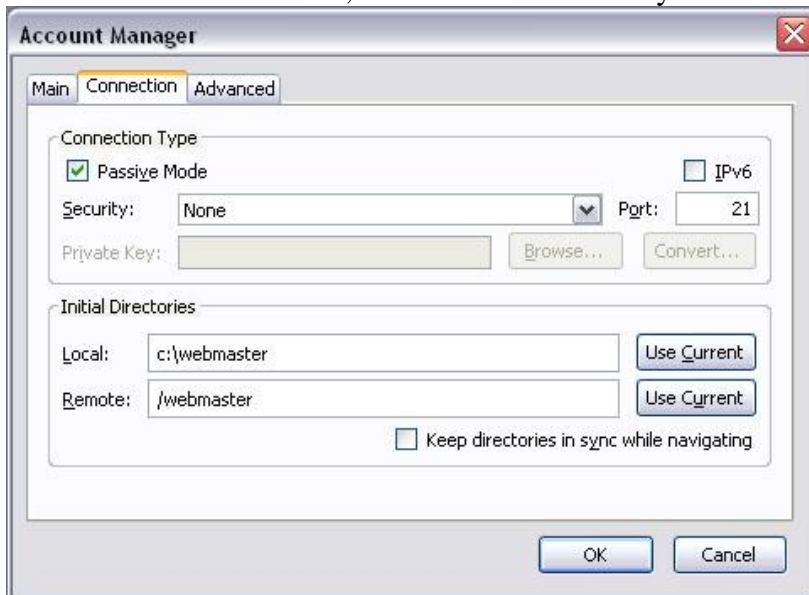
Account Manager

Main Connection Advanced

Connection Type

Passive Mode

IPv6

Security: None

Port: 21

Private Key:

Browse...

Convert...

Initial Directories

Local: c:\webmaster

Use Current

Remote: /webmaster

Use Current

Keep directories in sync while navigating

OK

Cancel